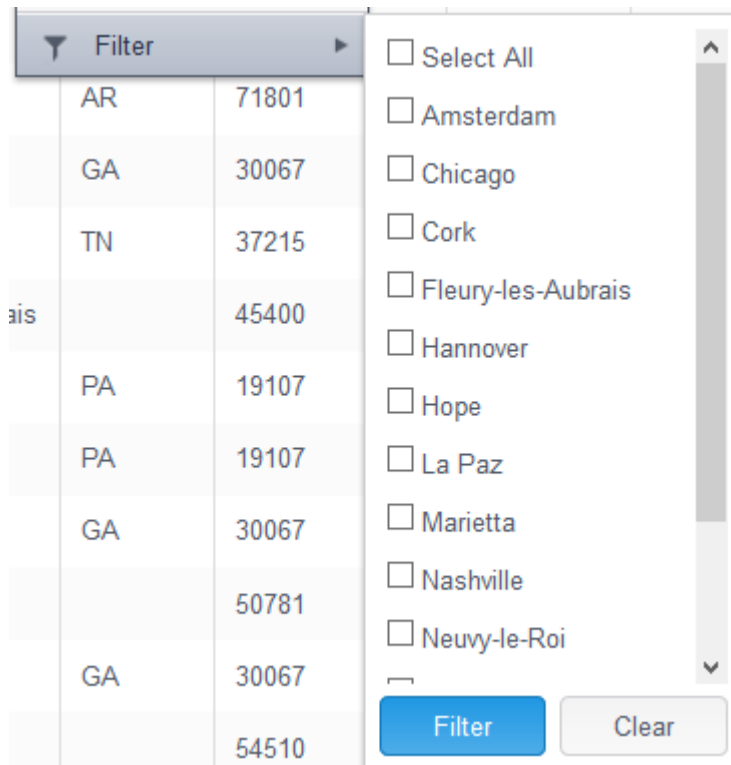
Filter

|  |  |  |
|---|---|---|
|  | AR | 71801 |
|  | GA | 30067 |
|  | TN | 37215 |
| ais |  | 45400 |
|  | PA | 19107 |
|  | PA | 19107 |
|  | GA | 30067 |
|  |  | 50781 |
|  | GA | 30067 |
|  |  | 54510 |

☐ Select All
☐ Amsterdam
☐ Chicago
☐ Cork
☐ Fleury-les-Aubrais
☐ Hannover
☐ Hope
☐ La Paz
☐ Marietta
☐ Nashville
☐ Neuvy-le-Roi

Filter
Clear